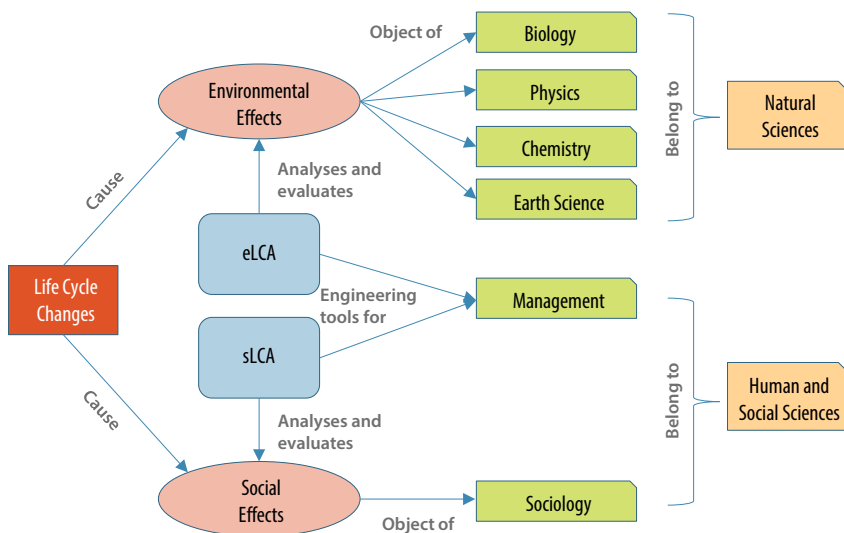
Life Cycle Changes

Cause

Environmental Effects

Cause

Social Effects

Analyses and evaluates

eLCA

Engineering tools for

sLCA

Analyses and evaluates

Object of

Biology

Physics

Chemistry

Earth Science

Belong to

Natural Sciences

Management

Belong to

Human and Social Sciences

Sociology

Object of